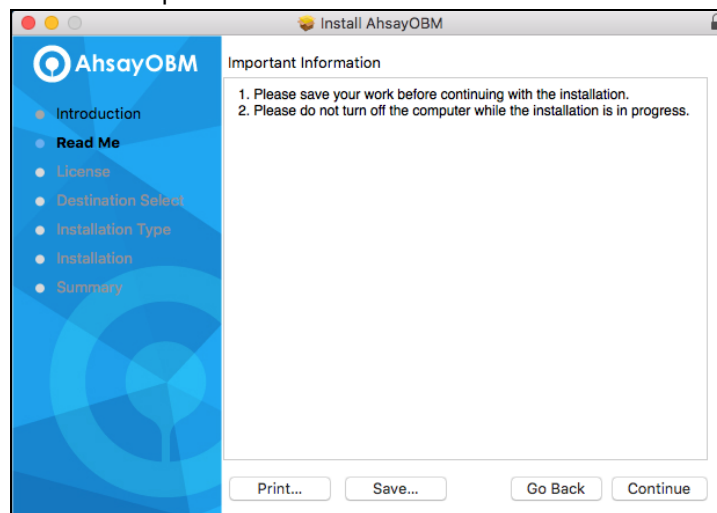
Install AhsayOBM

AhsayOBM

Introduction
Read Me
License
Destination Select
Installation Type
Installation
Summary

Important Information

1. Please save your work before continuing with the installation.
2. Please do not turn off the computer while the installation is in progress.

Print...
Save...
Go Back
Continue